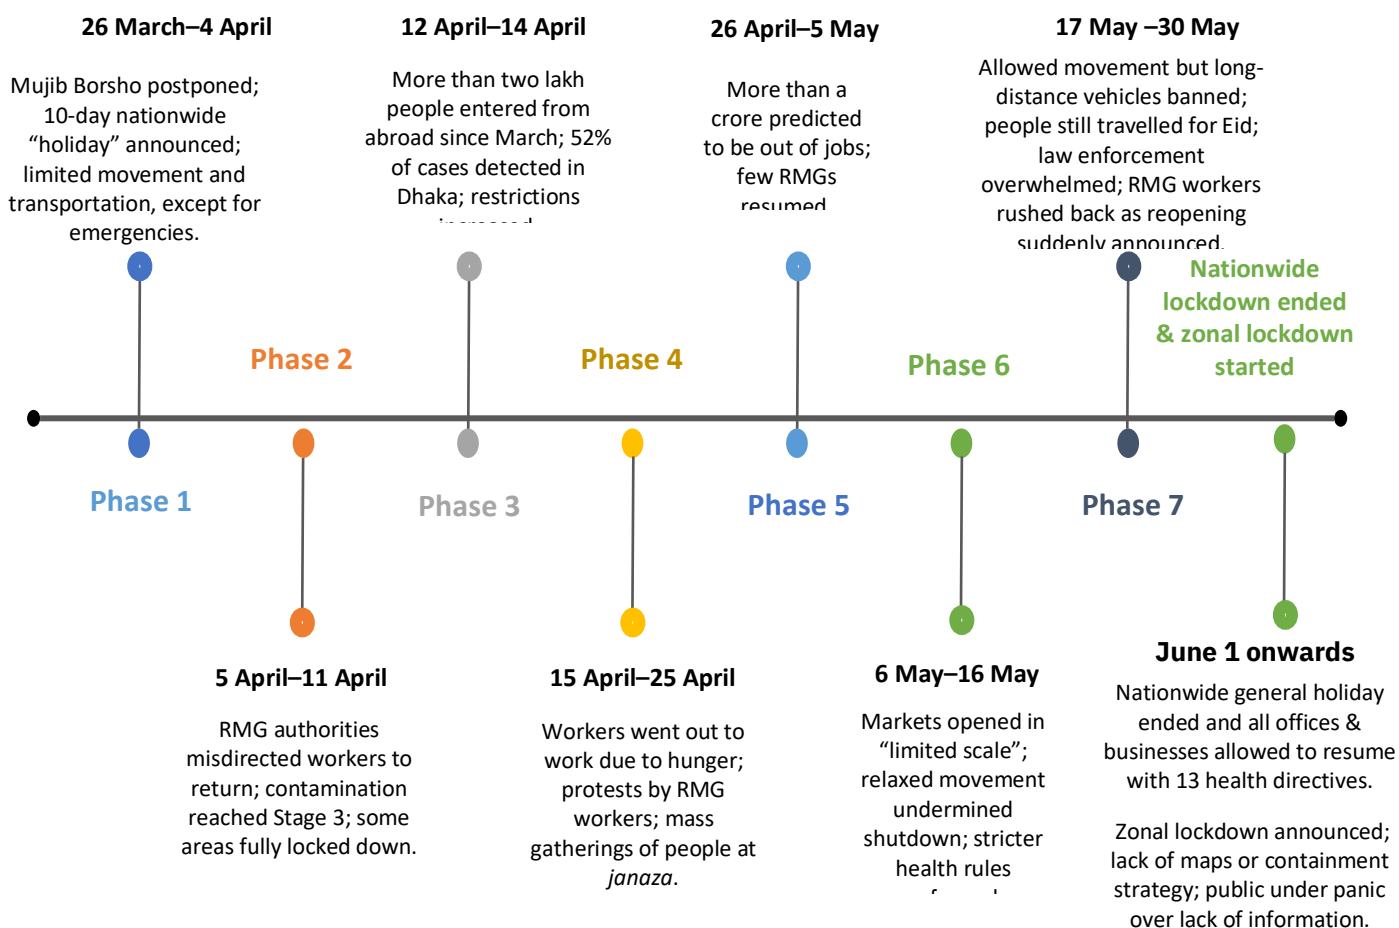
26 March–4 April

Mujib Borsho postponed; 10-day nationwide "holiday" announced; limited movement and transportation, except for emergencies.

12 April–14 April

More than two lakh people entered from abroad since March; 52% of cases detected in Dhaka; restrictions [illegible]

26 April–5 May

More than a crore predicted to be out of jobs; few RMGs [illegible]

17 May –30 May

Allowed movement but long-distance vehicles banned; people still travelled for Eid; law enforcement overwhelmed; RMG workers rushed back as reopening suddenly announced.

Nationwide lockdown ended & zonal lockdown started

Phase 2

Phase 4

Phase 6

Phase 1

Phase 3

Phase 5

Phase 7

5 April–11 April

RMG authorities misdirected workers to return; contamination reached Stage 3; some areas fully locked down.

15 April–25 April

Workers went out to work due to hunger; protests by RMG workers; mass gatherings of people at *janaza*.

6 May–16 May

Markets opened in "limited scale"; relaxed movement undermined shutdown; stricter health rules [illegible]

June 1 onwards

Nationwide general holiday ended and all offices & businesses allowed to resume with 13 health directives.

Zonal lockdown announced; lack of maps or containment strategy; public under panic over lack of information.